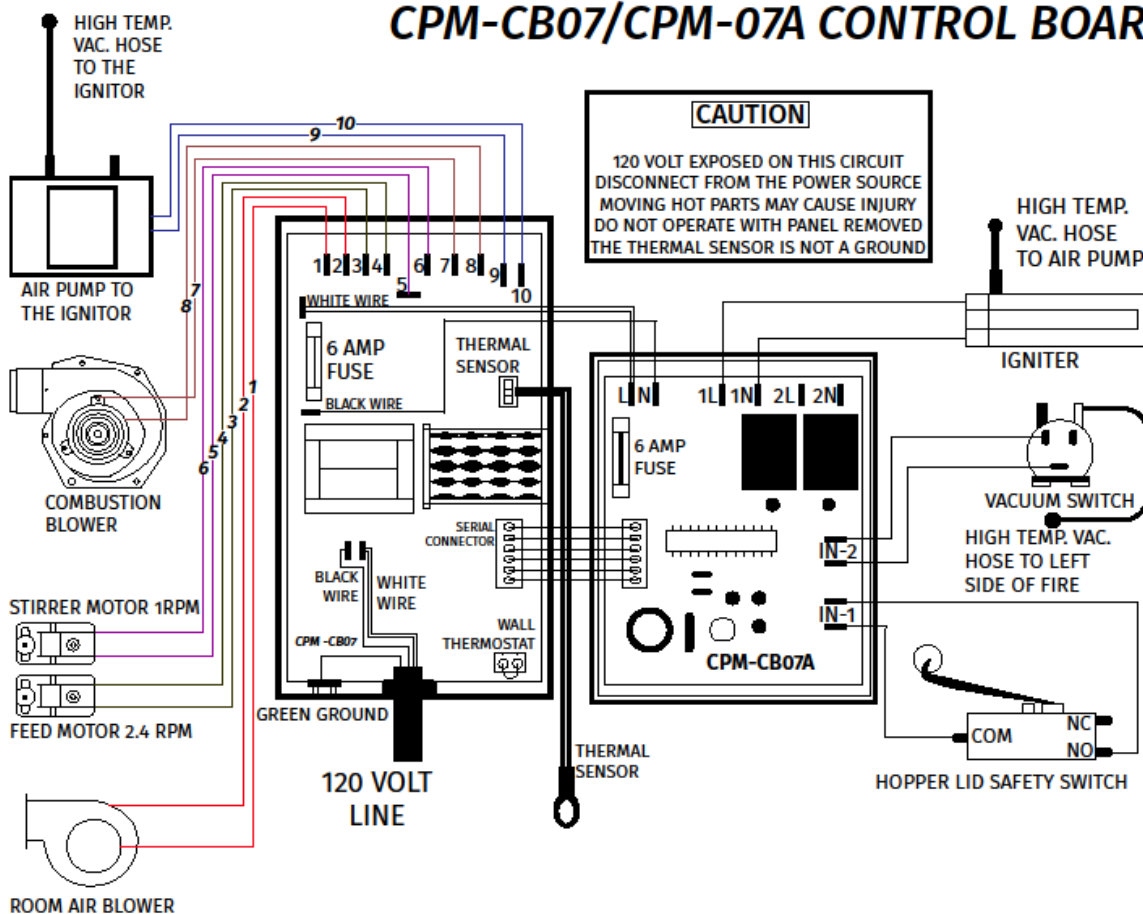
CPM-CB07/CPM-07A CONTROL BOAR

HIGH TEMP. VAC. HOSE TO THE IGNITOR

CAUTION

120 VOLT EXPOSED ON THIS CIRCUIT
DISCONNECT FROM THE POWER SOURCE
MOVING HOT PARTS MAY CAUSE INJURY
DO NOT OPERATE WITH PANEL REMOVED
THE THERMAL SENSOR IS NOT A GROUND

HIGH TEMP. VAC. HOSE TO AIR PUMP

10
9

AIR PUMP TO THE IGNITOR

7
8

1 2 3 4 5 6 7 8 9 10

WHITE WIRE

6 AMP FUSE

BLACK WIRE

THERMAL SENSOR

IGNITER

L N 1L 1N 2L 2N

6 AMP FUSE

1
2
3
4
5
6

COMBUSTION BLOWER

VACUUM SWITCH

HIGH TEMP. VAC. HOSE TO LEFT SIDE OF FIRE

SERIAL CONNECTOR

IN-2

IN-1

STIRRER MOTOR 1RPM

BLACK WIRE

WHITE WIRE

WALL THERMOSTAT

CPM -CB07

CPM-CB07A

FEED MOTOR 2.4 RPM

GREEN GROUND

COM

NC

NO

120 VOLT LINE

THERMAL SENSOR

HOPPER LID SAFETY SWITCH

ROOM AIR BLOWER